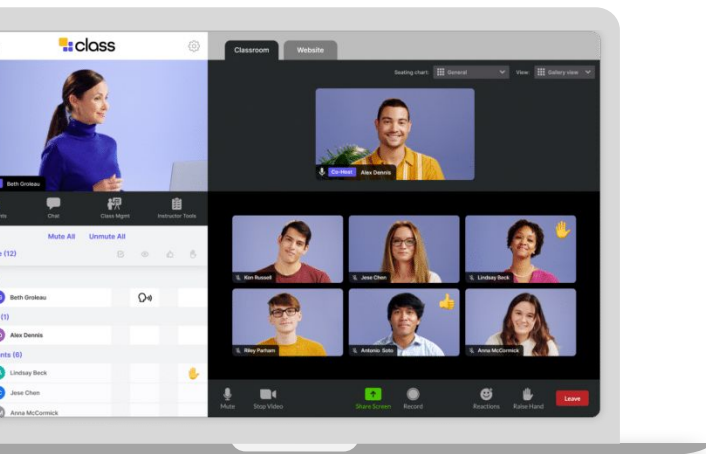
class

Beth Groleau

nts

Chat

Class Mgmt

Instructor Tools

Mute All

Unmute All

e (12)

Beth Groleau

(1)

Alex Dennis

nts (6)

Lindsay Beck

Jese Chen

Anna McCormick

Classroom

Website

Seating chart: General

View: Gallery view

Co-Host

Alex Dennis

Kim Russell

Jese Chen

Lindsay Beck

Riley Parham

Antonio Soto

Anna McCormick

Mute

Stop Video

Share Screen

Record

Reactions

Raise Hand

Leave